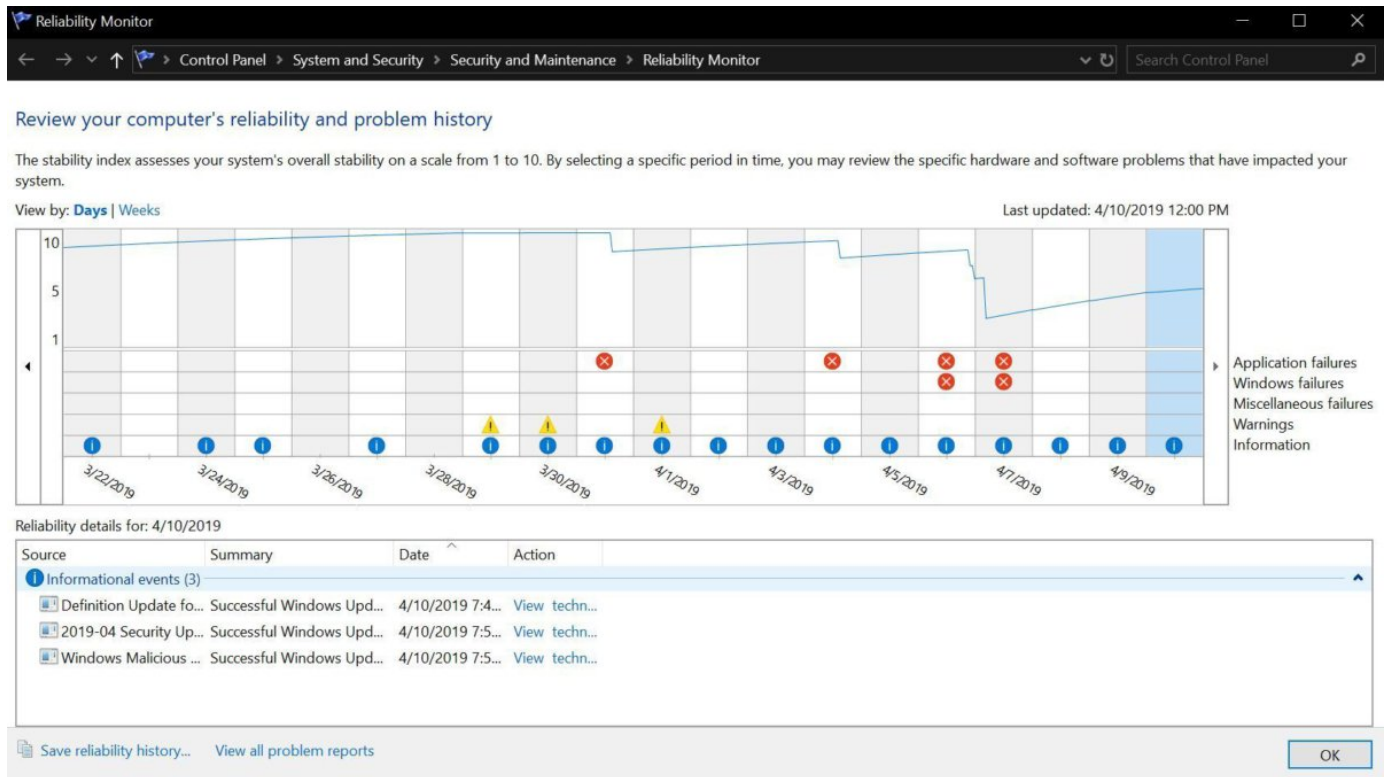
Reliability Monitor

Control Panel > System and Security > Security and Maintenance > Reliability Monitor

Search Control Panel

Review your computer's reliability and problem history

The stability index assesses your system's overall stability on a scale from 1 to 10. By selecting a specific period in time, you may review the specific hardware and software problems that have impacted your system.

View by: Days | Weeks

Last updated: 4/10/2019 12:00 PM

10
5
1

Application failures
Windows failures
Miscellaneous failures
Warnings
Information

3/22/2019
3/24/2019
3/26/2019
3/28/2019
3/30/2019
4/1/2019
4/3/2019
4/5/2019
4/7/2019
4/9/2019

Reliability details for: 4/10/2019

| Source | Summary | Date | Action |
|---|---|---|---|
| Informational events (3) | | | |
| Definition Update fo... | Successful Windows Upd... | 4/10/2019 7:4... | View techn... |
| 2019-04 Security Up... | Successful Windows Upd... | 4/10/2019 7:5... | View techn... |
| Windows Malicious ... | Successful Windows Upd... | 4/10/2019 7:5... | View techn... |

Save reliability history...
View all problem reports

OK